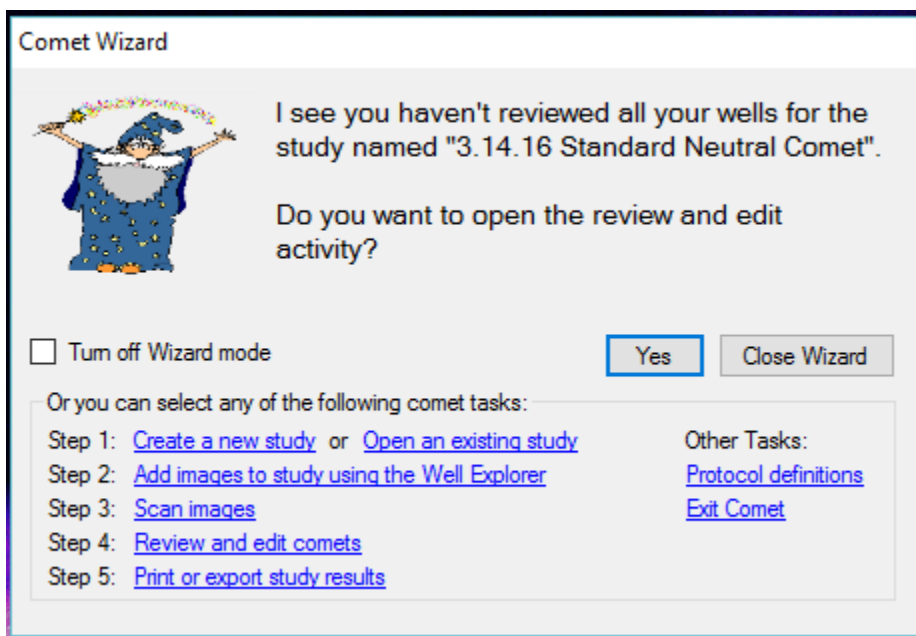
Comet Wizard

I see you haven't reviewed all your wells for the study named "3.14.16 Standard Neutral Comet".

Do you want to open the review and edit activity?

Turn off Wizard mode

Yes

Close Wizard

Or you can select any of the following comet tasks:

Step 1: Create a new study or Open an existing study
Step 2: Add images to study using the Well Explorer
Step 3: Scan images
Step 4: Review and edit comets
Step 5: Print or export study results

Other Tasks:
Protocol definitions
Exit Comet